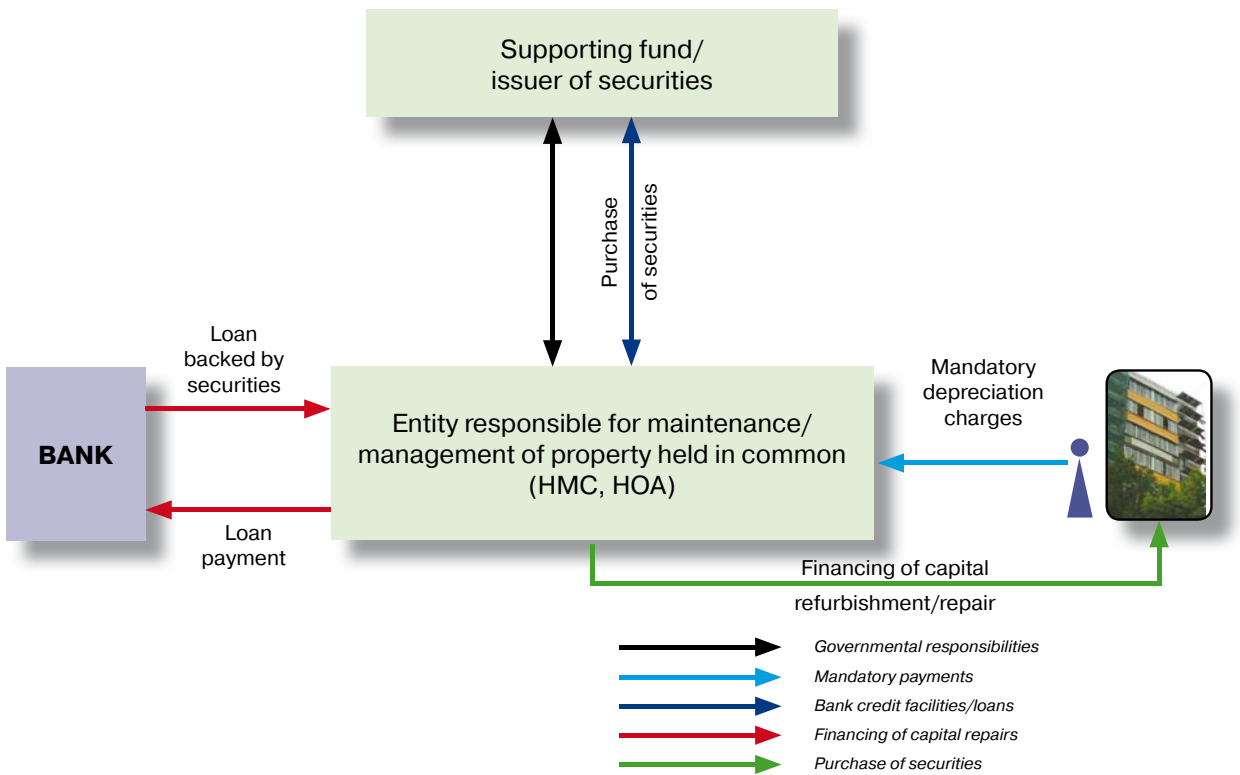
Supporting fund/ issuer of securities

Purchase of securities

Loan backed by securities

BANK

Entity responsible for maintenance/ management of property held in common (HMC, HOA)

Mandatory depreciation charges

Loan payment

Financing of capital refurbishment/repair

Governmental responsibilities

Mandatory payments

Bank credit facilities/loans

Financing of capital repairs

Purchase of securities